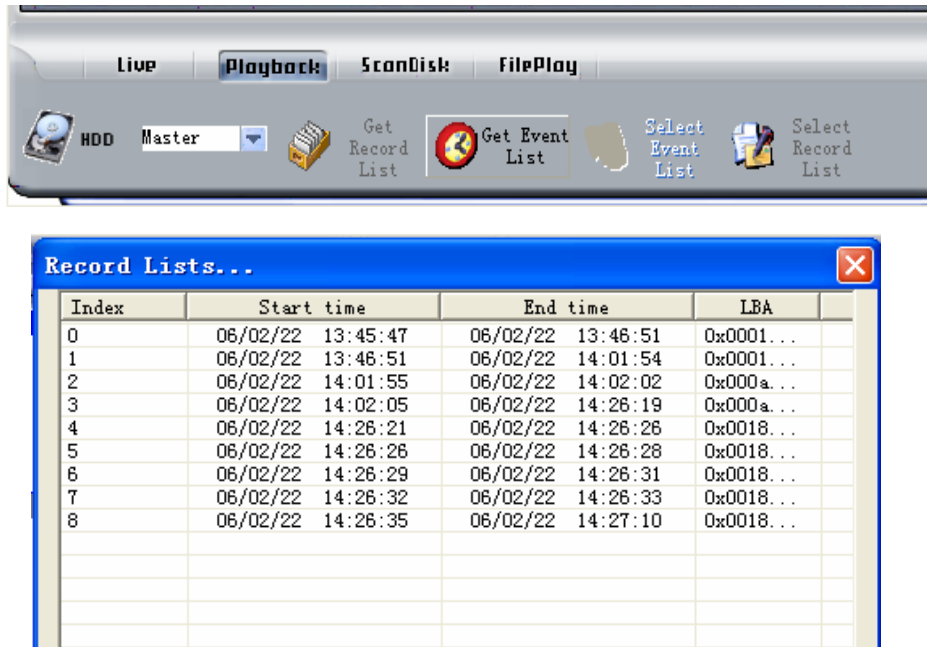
Live Playback ScanDisk FilePlay

HDD Master Get Record List Get Event List Select Event List Select Record List

Record Lists...

| Index | Start time | End time | LBA |
|---|---|---|---|
| 0 | 06/02/22 13:45:47 | 06/02/22 13:46:51 | 0x0001... |
| 1 | 06/02/22 13:46:51 | 06/02/22 14:01:54 | 0x0001... |
| 2 | 06/02/22 14:01:55 | 06/02/22 14:02:02 | 0x000a... |
| 3 | 06/02/22 14:02:05 | 06/02/22 14:26:19 | 0x000a... |
| 4 | 06/02/22 14:26:21 | 06/02/22 14:26:26 | 0x0018... |
| 5 | 06/02/22 14:26:26 | 06/02/22 14:26:28 | 0x0018... |
| 6 | 06/02/22 14:26:29 | 06/02/22 14:26:31 | 0x0018... |
| 7 | 06/02/22 14:26:32 | 06/02/22 14:26:33 | 0x0018... |
| 8 | 06/02/22 14:26:35 | 06/02/22 14:27:10 | 0x0018... |